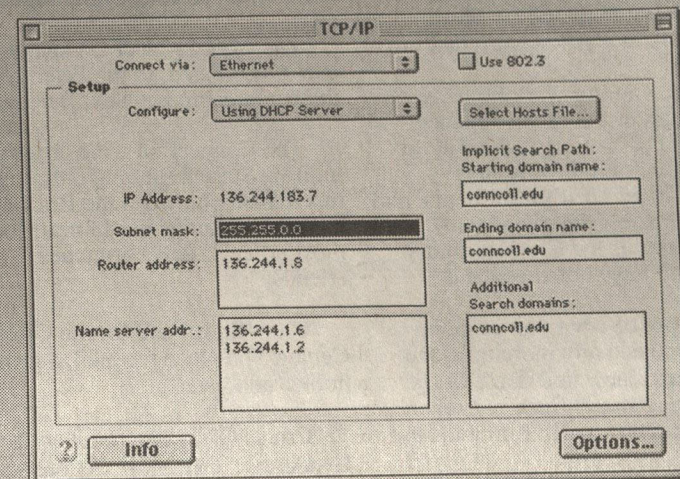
TCP/IP

Connect via: Ethernet

Use 802.3

Setup

Configure: Using DHCP Server

Select Hosts File...

Implicit Search Path:
Starting domain name:

conncoll.edu

IP Address: 136.244.183.7

Subnet mask: 255.255.0.0

Ending domain name:

conncoll.edu

Router address: 136.244.1.8

Additional
Search domains:

conncoll.edu

Name server addr.: 136.244.1.6
136.244.1.2

?

Info

Options...